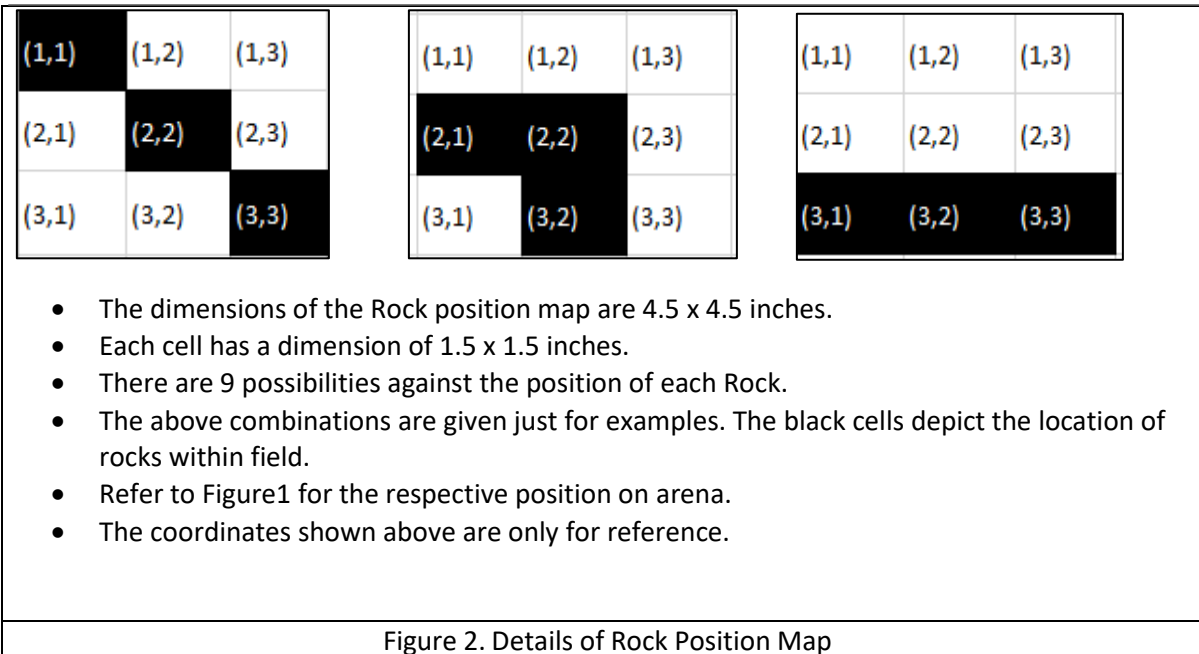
| (1,1) | (1,2) | (1,3) |
|---|---|---|
| (2,1) | (2,2) | (2,3) |
| (3,1) | (3,2) | (3,3) |

| (1,1) | (1,2) | (1,3) |
|---|---|---|
| (2,1) | (2,2) | (2,3) |
| (3,1) | (3,2) | (3,3) |

| (1,1) | (1,2) | (1,3) |
|---|---|---|
| (2,1) | (2,2) | (2,3) |
| (3,1) | (3,2) | (3,3) |

- The dimensions of the Rock position map are 4.5 x 4.5 inches.
- Each cell has a dimension of 1.5 x 1.5 inches.
- There are 9 possibilities against the position of each Rock.
- The above combinations are given just for examples. The black cells depict the location of rocks within field.
- Refer to Figure1 for the respective position on arena.
- The coordinates shown above are only for reference.

Figure 2. Details of Rock Position Map